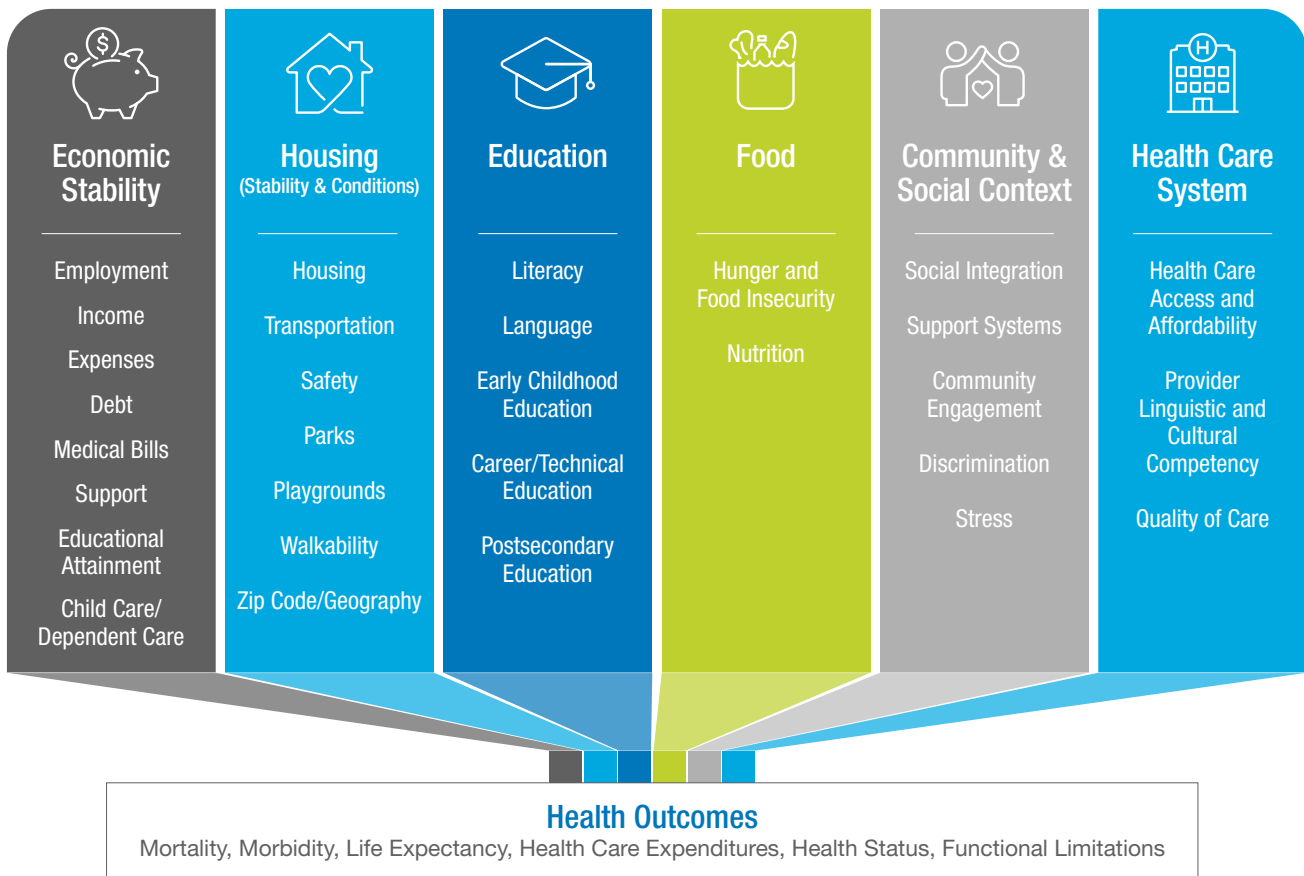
Economic Stability

Employment

Income

Expenses

Debt

Medical Bills

Support

Educational Attainment

Child Care/ Dependent Care

Housing (Stability & Conditions)

Housing

Transportation

Safety

Parks

Playgrounds

Walkability

Zip Code/Geography

Education

Literacy

Language

Early Childhood Education

Career/Technical Education

Postsecondary Education

Food

Hunger and Food Insecurity

Nutrition

Community & Social Context

Social Integration

Support Systems

Community Engagement

Discrimination

Stress

Health Care System

Health Care Access and Affordability

Provider Linguistic and Cultural Competency

Quality of Care

Health Outcomes

Mortality, Morbidity, Life Expectancy, Health Care Expenditures, Health Status, Functional Limitations